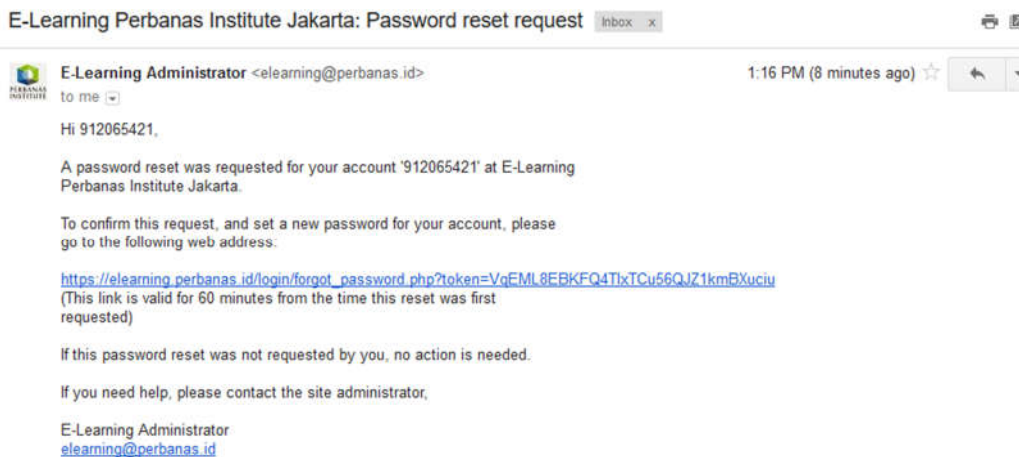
E-Learning Perbanas Institute Jakarta: Password reset request Inbox x

PERBANAS INSTITUTE

E-Learning Administrator <elearning@perbanas.id>
to me

1:16 PM (8 minutes ago)

Hi 912065421,

A password reset was requested for your account '912065421' at E-Learning Perbanas Institute Jakarta.

To confirm this request, and set a new password for your account, please go to the following web address:

https://elearning.perbanas.id/login/forgot_password.php?token=VqEML8EBKFQ4TlxTCu56QJZ1kmBXuciu
(This link is valid for 60 minutes from the time this reset was first requested)

If this password reset was not requested by you, no action is needed.

If you need help, please contact the site administrator,

E-Learning Administrator
elearning@perbanas.id